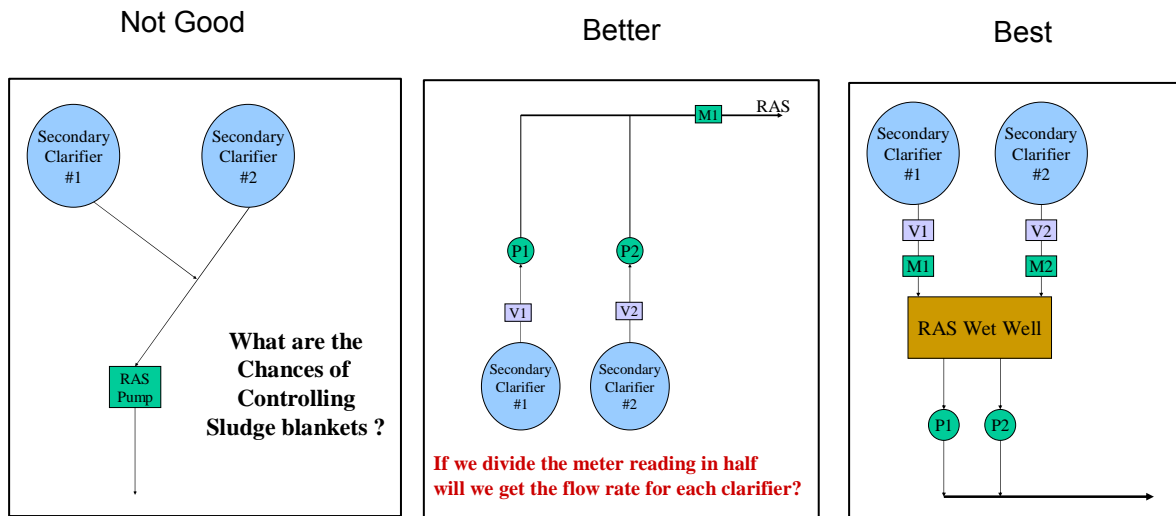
Not Good

Secondary Clarifier #1

Secondary Clarifier #2

RAS Pump

What are the Chances of Controlling Sludge blankets ?

Better

M1

RAS

P1

P2

V1

V2

Secondary Clarifier #1

Secondary Clarifier #2

If we divide the meter reading in half will we get the flow rate for each clarifier?

Best

Secondary Clarifier #1

Secondary Clarifier #2

V1

V2

M1

M2

RAS Wet Well

P1

P2